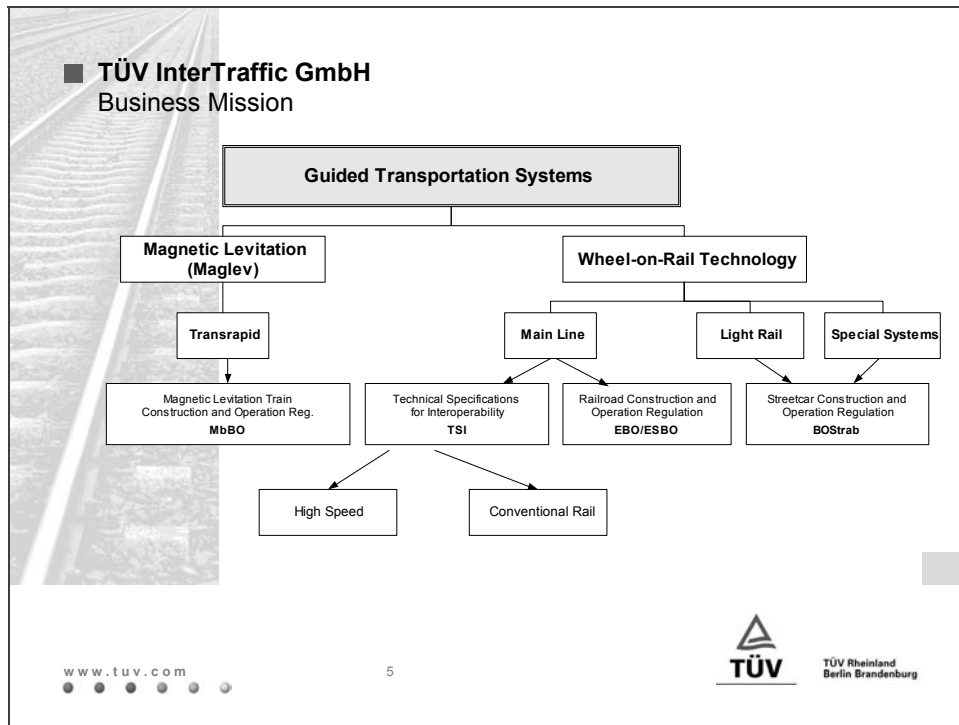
TÜV InterTraffic GmbH
Business Mission

Guided Transportation Systems

Magnetic Levitation (Maglev)

Wheel-on-Rail Technology

Transrapid

Main Line

Light Rail

Special Systems

Magnetic Levitation Train Construction and Operation Reg.
MbBO

Technical Specifications for Interoperability
TSI

Railroad Construction and Operation Regulation
EBO/ESBO

Streetcar Construction and Operation Regulation
BOStrab

High Speed

Conventional Rail

www.tuv.com

5

TÜV

TÜV Rheinland
Berlin Brandenburg